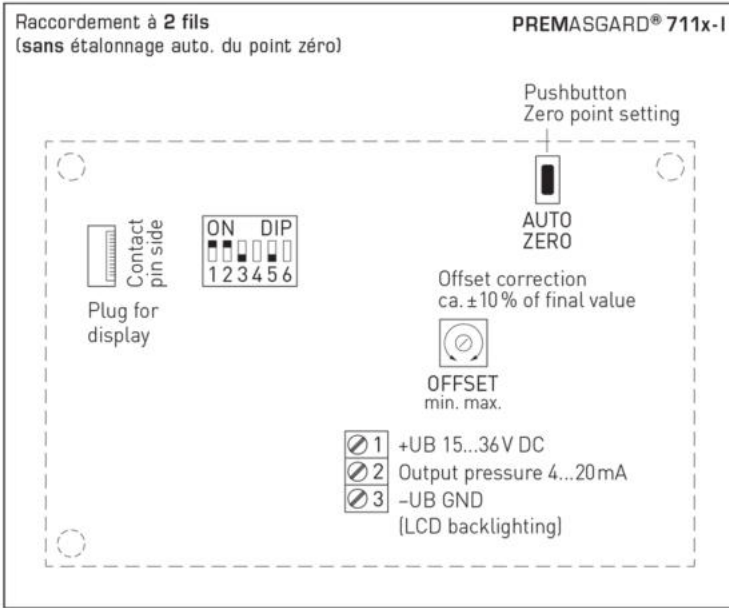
Raccordement à **2 fils**
(**sans** étalonnage auto. du point zéro)

**PREM**ASGARD® **711x-I**

Pushbutton
Zero point setting

Contact pin side

Plug for display

ON DIP
1 2 3 4 5 6

AUTO
ZERO

Offset correction
ca. ±10 % of final value

OFFSET
min. max.

1 +UB 15...36 V DC
2 Output pressure 4...20 mA
3 –UB GND
(LCD backlighting)